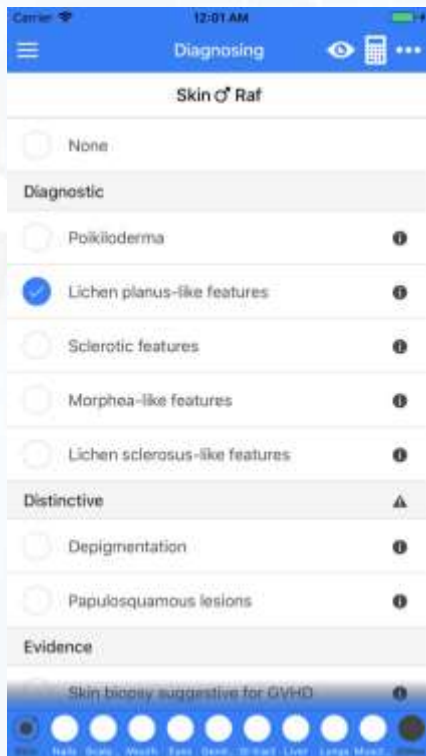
Carrier 12:01 AM

Diagnosing

Skin ♂ Raf

None

Diagnostic

Poikiloderma

Lichen planus-like features

Sclerotic features

Morphea-like features

Lichen sclerosus-like features

Distinctive

Depigmentation

Papulosquamous lesions

Evidence

Skin biopsy suggestive for GVHD

Skin Nails Scalp Mouth Eyes Genit. GI tract Liver Lungs Muscl. Other